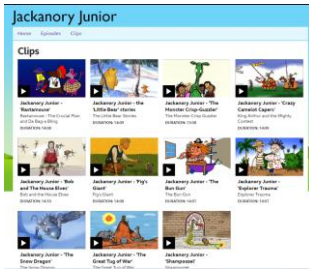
Jackanory Junior

Home Episodes Clips

Clips

Jackanory Junior - 'Rastamouse'
Rastamouse - The Crucial Plan and Da Bag a Bling
DURATION: 14:09

Jackanory Junior - the 'Little Bear' stories
The Little Bear Stories
DURATION: 14:09

Jackanory Junior - 'The Monster Crisp-Guzzler'
The Monster Crisp-Guzzler
DURATION: 14:09

Jackanory Junior - 'Crazy Camelot Capers'
King Arthur and the Mighty Contest
DURATION: 14:09

Jackanory Junior - 'Bob and The House Elves'
Bob and the House Elves
DURATION: 14:09

Jackanory Junior - 'Pig's Giant'
Pig's Giant
DURATION: 14:09

Jackanory Junior - 'The Bun Run'
The Bun Run
DURATION: 14:09

Jackanory Junior - 'Explorer Trauma'
Explorer Trauma
DURATION: 14:09

Jackanory Junior - 'The Snow Dragon'
The Snow Dragon

Jackanory Junior - 'The Great Tug of War'
The Great Tug of War

Jackanory Junior - 'Shampoozel'
Shampoozel